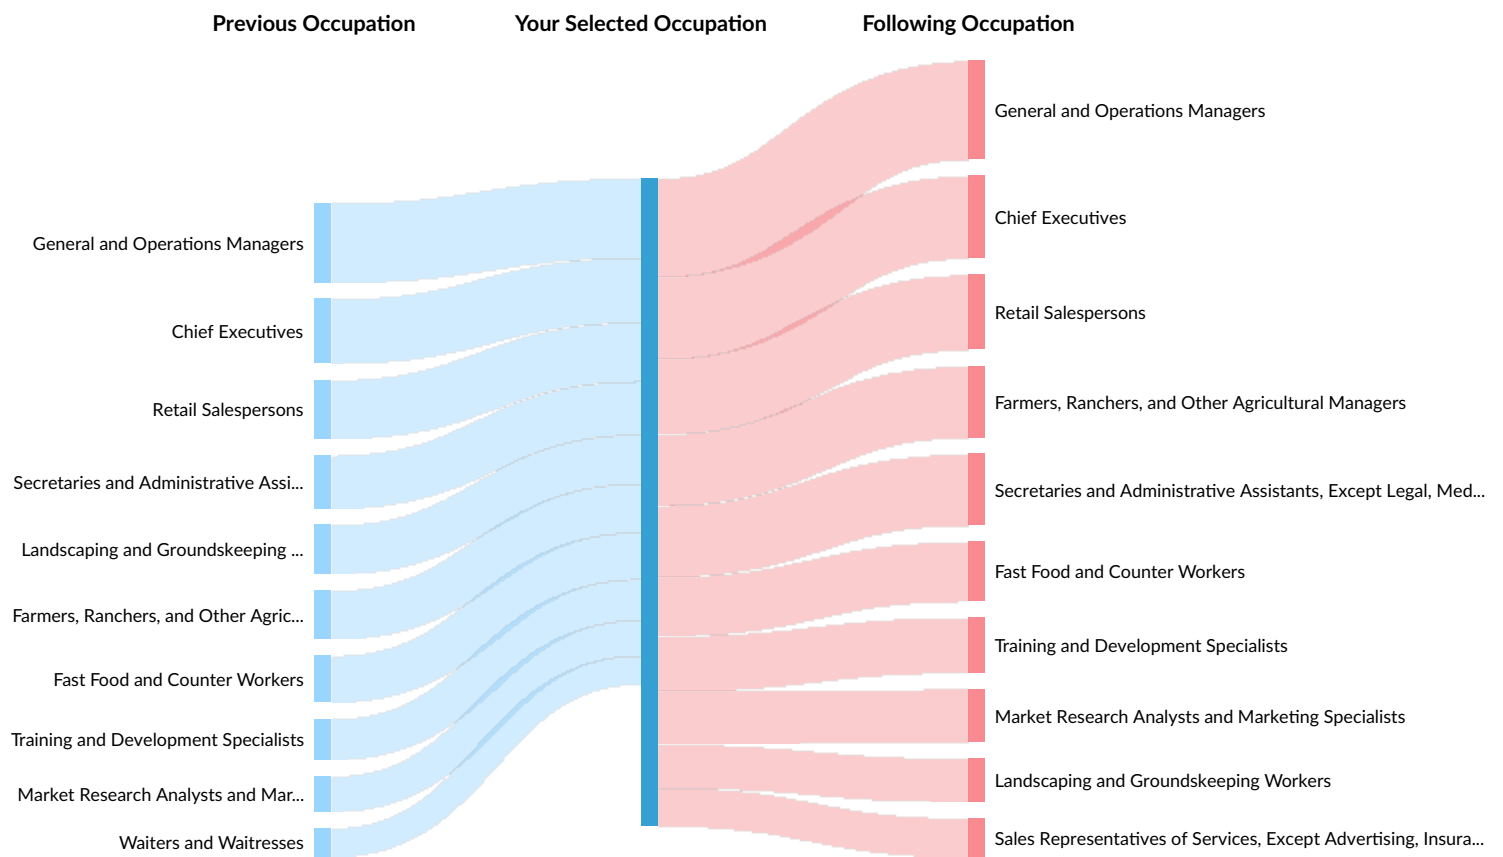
Previous Occupation
Your Selected Occupation
Following Occupation

General and Operations Managers
Chief Executives
Retail Salespersons
Secretaries and Administrative Assi...
Landscaping and Groundskeeping ...
Farmers, Ranchers, and Other Agric...
Fast Food and Counter Workers
Training and Development Specialists
Market Research Analysts and Mar...
Waiters and Waitresses

General and Operations Managers
Chief Executives
Retail Salespersons
Farmers, Ranchers, and Other Agricultural Managers
Secretaries and Administrative Assistants, Except Legal, Med...
Fast Food and Counter Workers
Training and Development Specialists
Market Research Analysts and Marketing Specialists
Landscaping and Groundskeeping Workers
Sales Representatives of Services, Except Advertising, Insura...